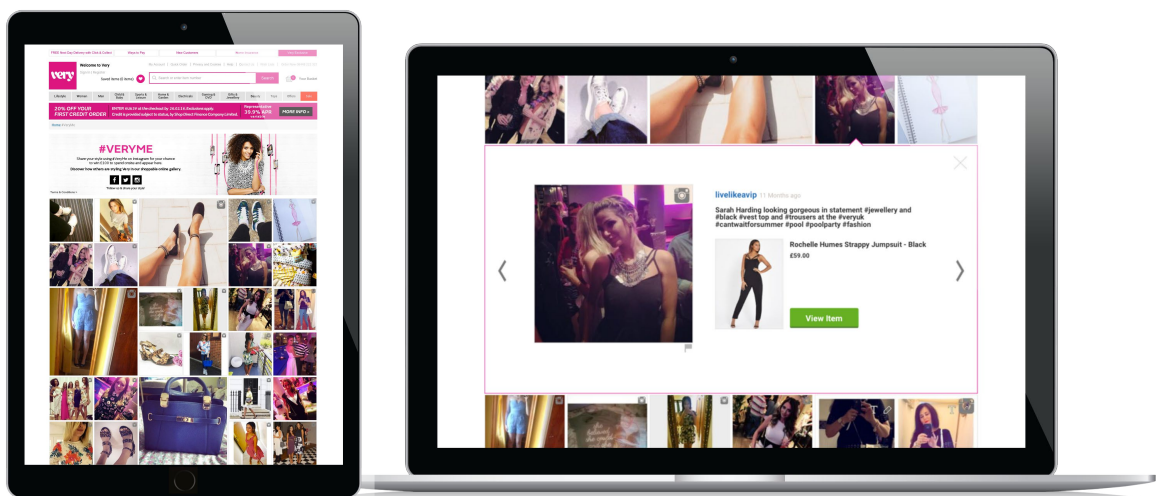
very

Welcome to Very

20% OFF YOUR FIRST CREDIT ORDER

MORE INFO

#VERYME

livelikeavip 11 Months ago

Sarah Harding looking gorgeous in statement #jewellery and #black #vest top and #trousers at the #veryuk #cantwaitforsummer #pool #poolparty #fashion

Rochelle Humes Strappy Jumpsuit - Black

£59.00

View Item